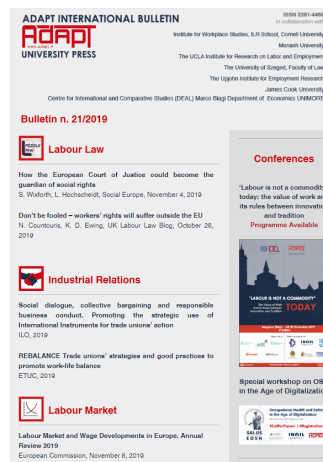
ADAPT INTERNATIONAL BULLETIN

ADAPT UNIVERSITY PRESS

ISSN 2281-448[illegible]
In collaboration with
Institute for Workplace Studies, ILR School, Cornell Universit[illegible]
Monash Universit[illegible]
The UCLA Institute for Research on Labor and Employmen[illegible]
The University of Szeged, Faculty of La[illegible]
The Upjohn Institute for Employment Researc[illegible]
James Cook Universit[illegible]
Centre for International and Comparative Studies (DEAL) Marco Biagi Department of Economics UNIMOR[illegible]

Bulletin n. 21/2019

Labour Law

How the European Court of Justice could become the guardian of social rights
S. Wixforth, L. Hochscheidt, Social Europe, November 4, 2019

Don't be fooled – workers' rights will suffer outside the EU
N. Countouris, K. D. Ewing, UK Labour Law Blog, October 28, 2019

Industrial Relations

Social dialogue, collective bargaining and responsible business conduct. Promoting the strategic use of International Instruments for trade unions' action
ILO, 2019

REBALANCE Trade unions' strategies and good practices to promote work-life balance
ETUC, 2019

Labour Market

Labour Market and Wage Developments in Europe. Annual Review 2019
European Commission, November 8, 2019

Conferences

'Labour is not a commodity' today: the value of work and its rules between innovation and tradition
Programme Available

"LABOUR IS NOT A COMMODITY" TODAY

Special workshop on OS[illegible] in the Age of Digitalization

SALUS EOSH
Occupational Health and Safety in the Age of Digitalization